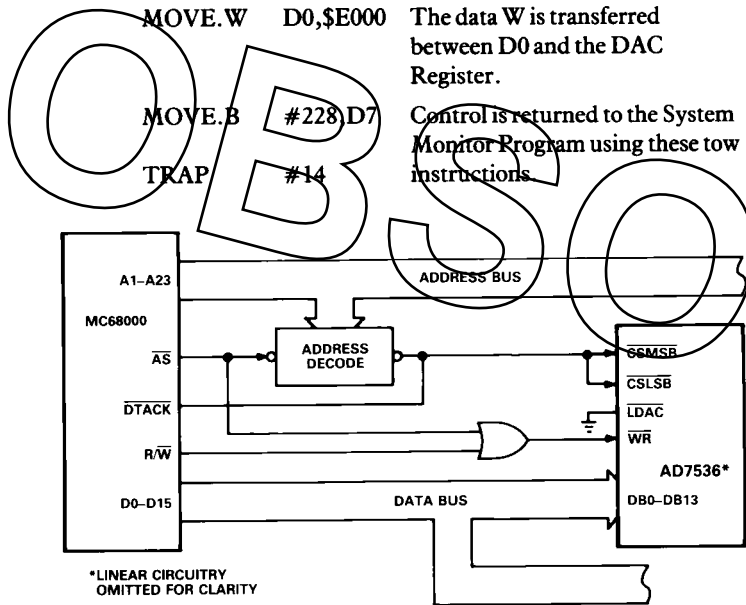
MOVE.W D0,$E000 The data W is transferred between D0 and the DAC Register.

MOVE.B #228,D7 Control is returned to the System Monitor Program using these tow instructions.

TRAP #14

A1–A23

MC68000

$\overline{AS}$

$\overline{DTACK}$

$R/\overline{W}$

D0–D15

ADDRESS BUS

ADDRESS DECODE

DATA BUS

$\overline{CSMSB}$

$\overline{CSLSB}$

$\overline{LDAC}$

$\overline{WR}$

AD7536*

DB0–DB13

*LINEAR CIRCUITRY OMITTED FOR CLARITY

OBSO